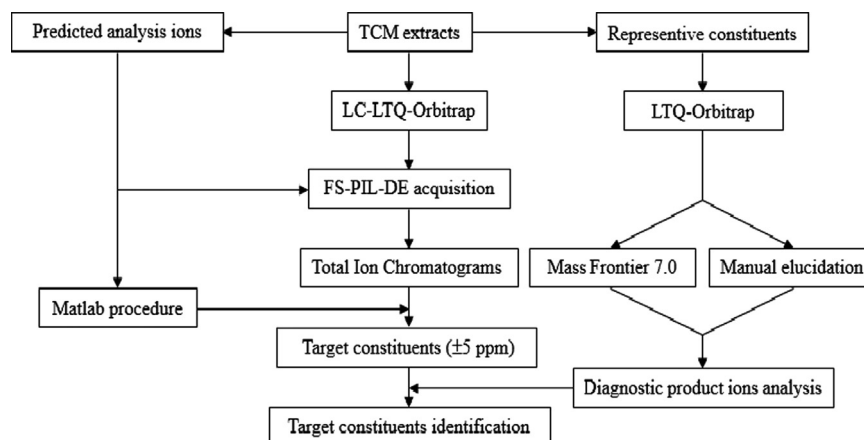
Predicted analysis ions

TCM extracts

Representive constituents

LC-LTQ-Orbitrap

LTQ-Orbitrap

FS-PIL-DE acquisition

Total Ion Chromatograms

Mass Frontier 7.0

Manual elucidation

Matlab procedure

Target constituents ($\pm$5 ppm)

Diagnostic product ions analysis

Target constituents identification